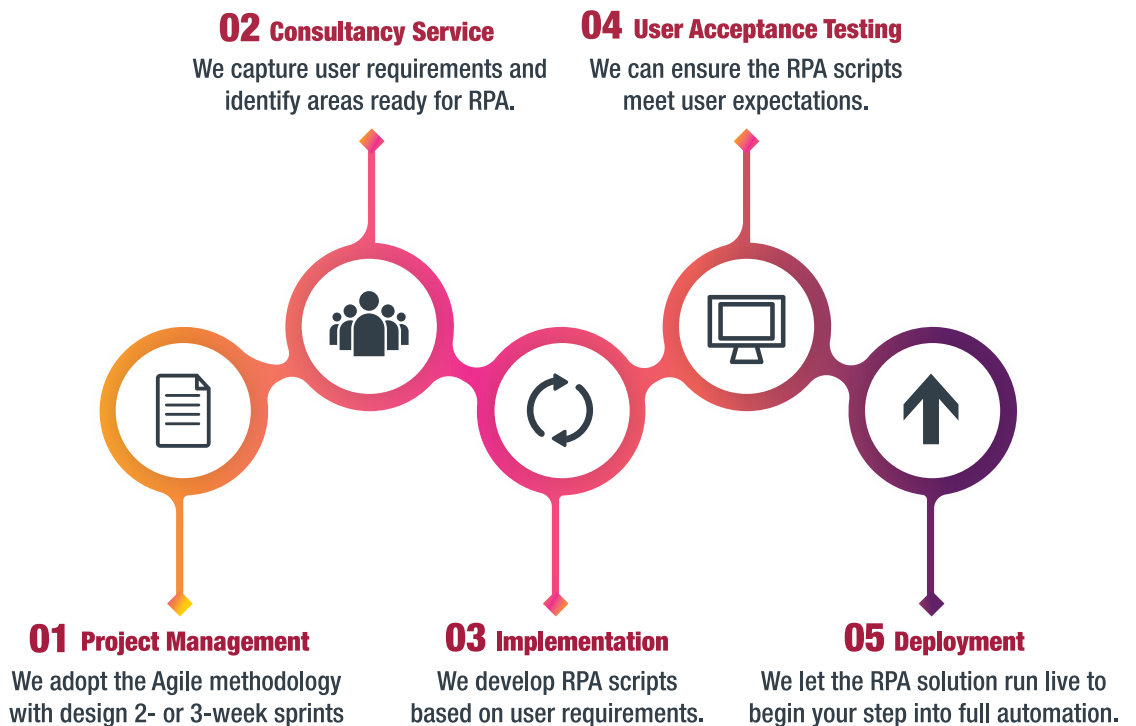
02 Consultancy Service
We capture user requirements and identify areas ready for RPA.

04 User Acceptance Testing
We can ensure the RPA scripts meet user expectations.

01 Project Management
We adopt the Agile methodology with design 2- or 3-week sprints

03 Implementation
We develop RPA scripts based on user requirements.

05 Deployment
We let the RPA solution run live to begin your step into full automation.